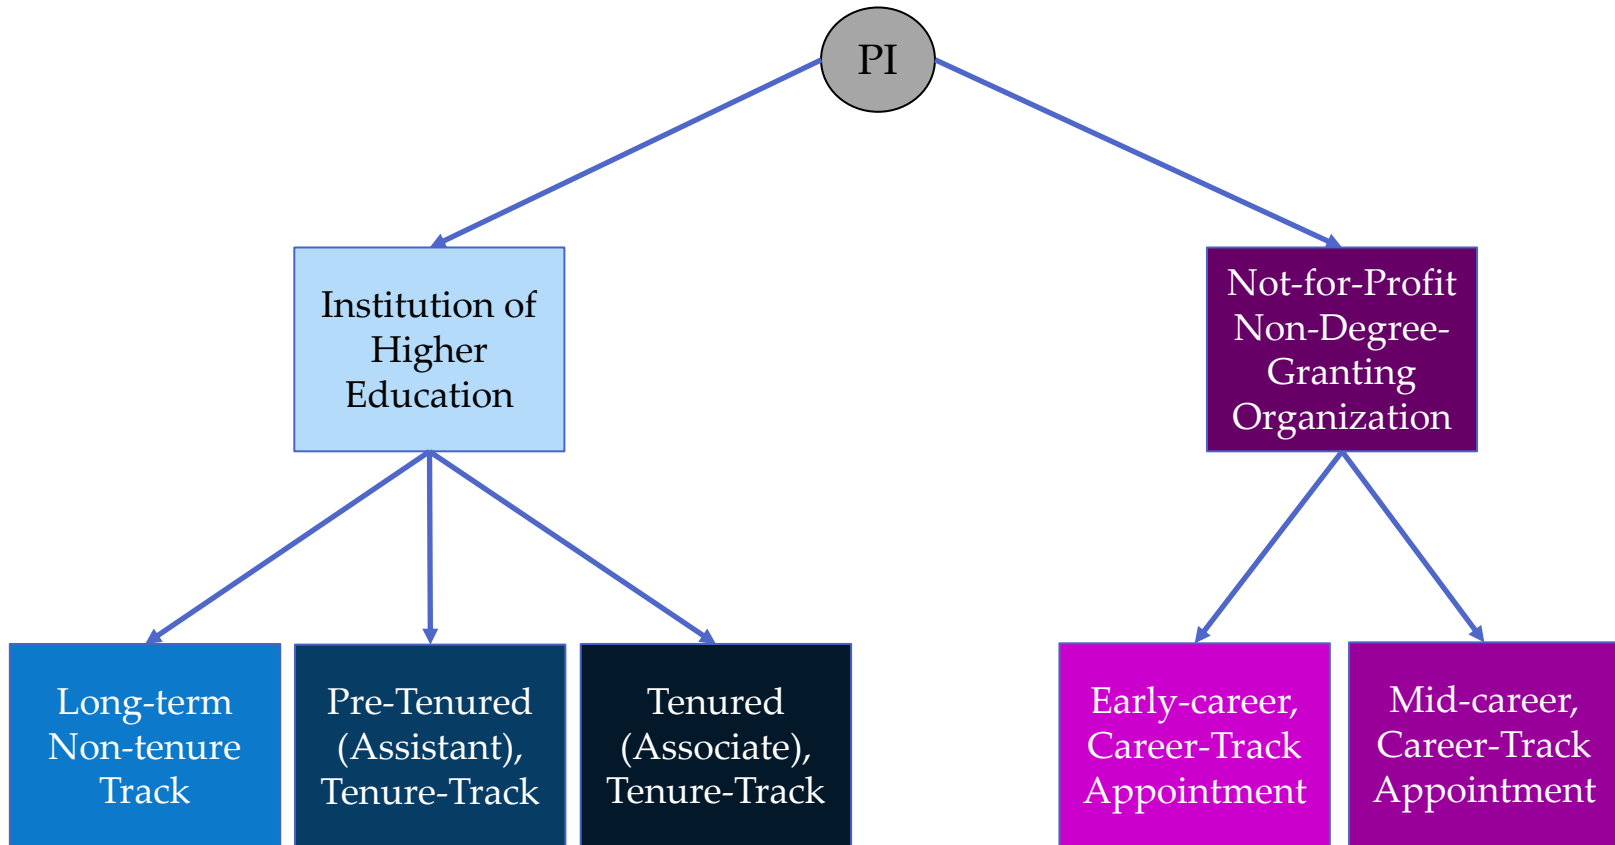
PI

Institution of Higher Education

Not-for-Profit Non-Degree-Granting Organization

Long-term Non-tenure Track

Pre-Tenured (Assistant), Tenure-Track

Tenured (Associate), Tenure-Track

Early-career, Career-Track Appointment

Mid-career, Career-Track Appointment